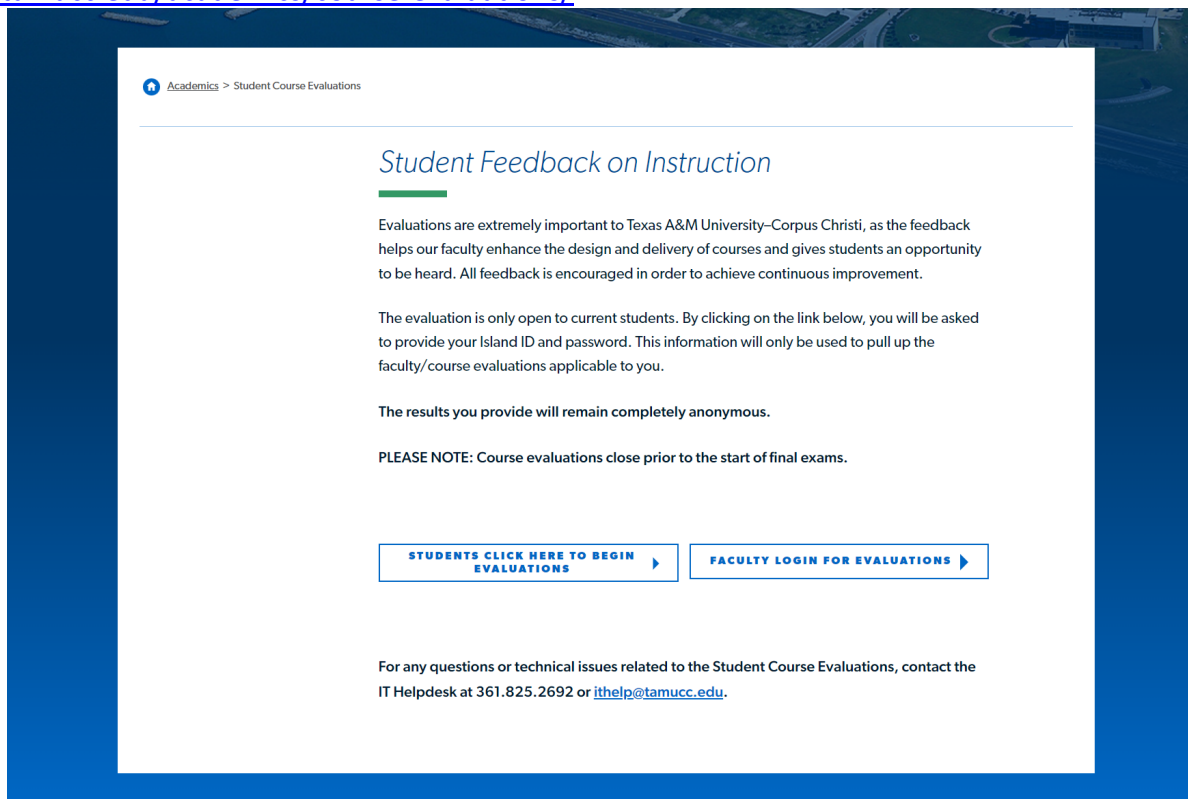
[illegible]

Academics > Student Course Evaluations

Student Feedback on Instruction

Evaluations are extremely important to Texas A&M University–Corpus Christi, as the feedback helps our faculty enhance the design and delivery of courses and gives students an opportunity to be heard. All feedback is encouraged in order to achieve continuous improvement.

The evaluation is only open to current students. By clicking on the link below, you will be asked to provide your Island ID and password. This information will only be used to pull up the faculty/course evaluations applicable to you.

The results you provide will remain completely anonymous.

PLEASE NOTE: Course evaluations close prior to the start of final exams.

STUDENTS CLICK HERE TO BEGIN EVALUATIONS

FACULTY LOGIN FOR EVALUATIONS

For any questions or technical issues related to the Student Course Evaluations, contact the IT Helpdesk at 361.825.2692 or ithelp@tamucc.edu.